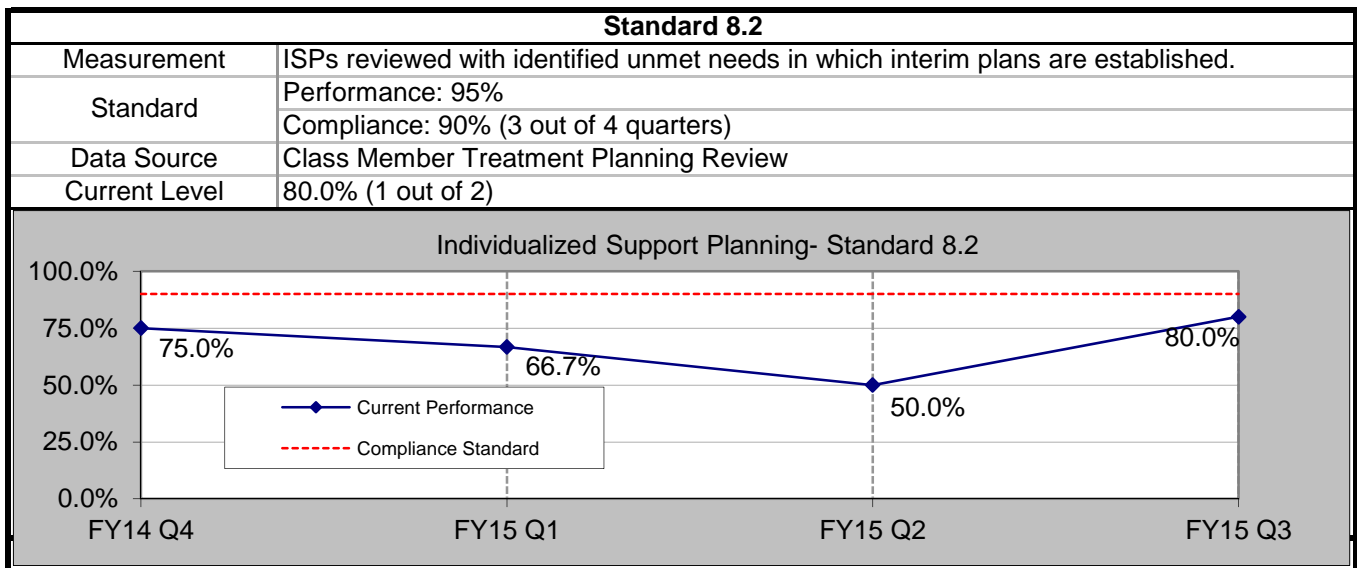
| Standard 8.2 | |
|---|---|
| Measurement | ISPs reviewed with identified unmet needs in which interim plans are established. |
| Standard | Performance: 95% |
| | Compliance: 90% (3 out of 4 quarters) |
| Data Source | Class Member Treatment Planning Review |
| Current Level | 80.0% (1 out of 2) |

Individualized Support Planning- Standard 8.2

100.0%
75.0%
50.0%
25.0%
0.0%

75.0%
66.7%
50.0%
80.0%

Current Performance
Compliance Standard

FY14 Q4
FY15 Q1
FY15 Q2
FY15 Q3